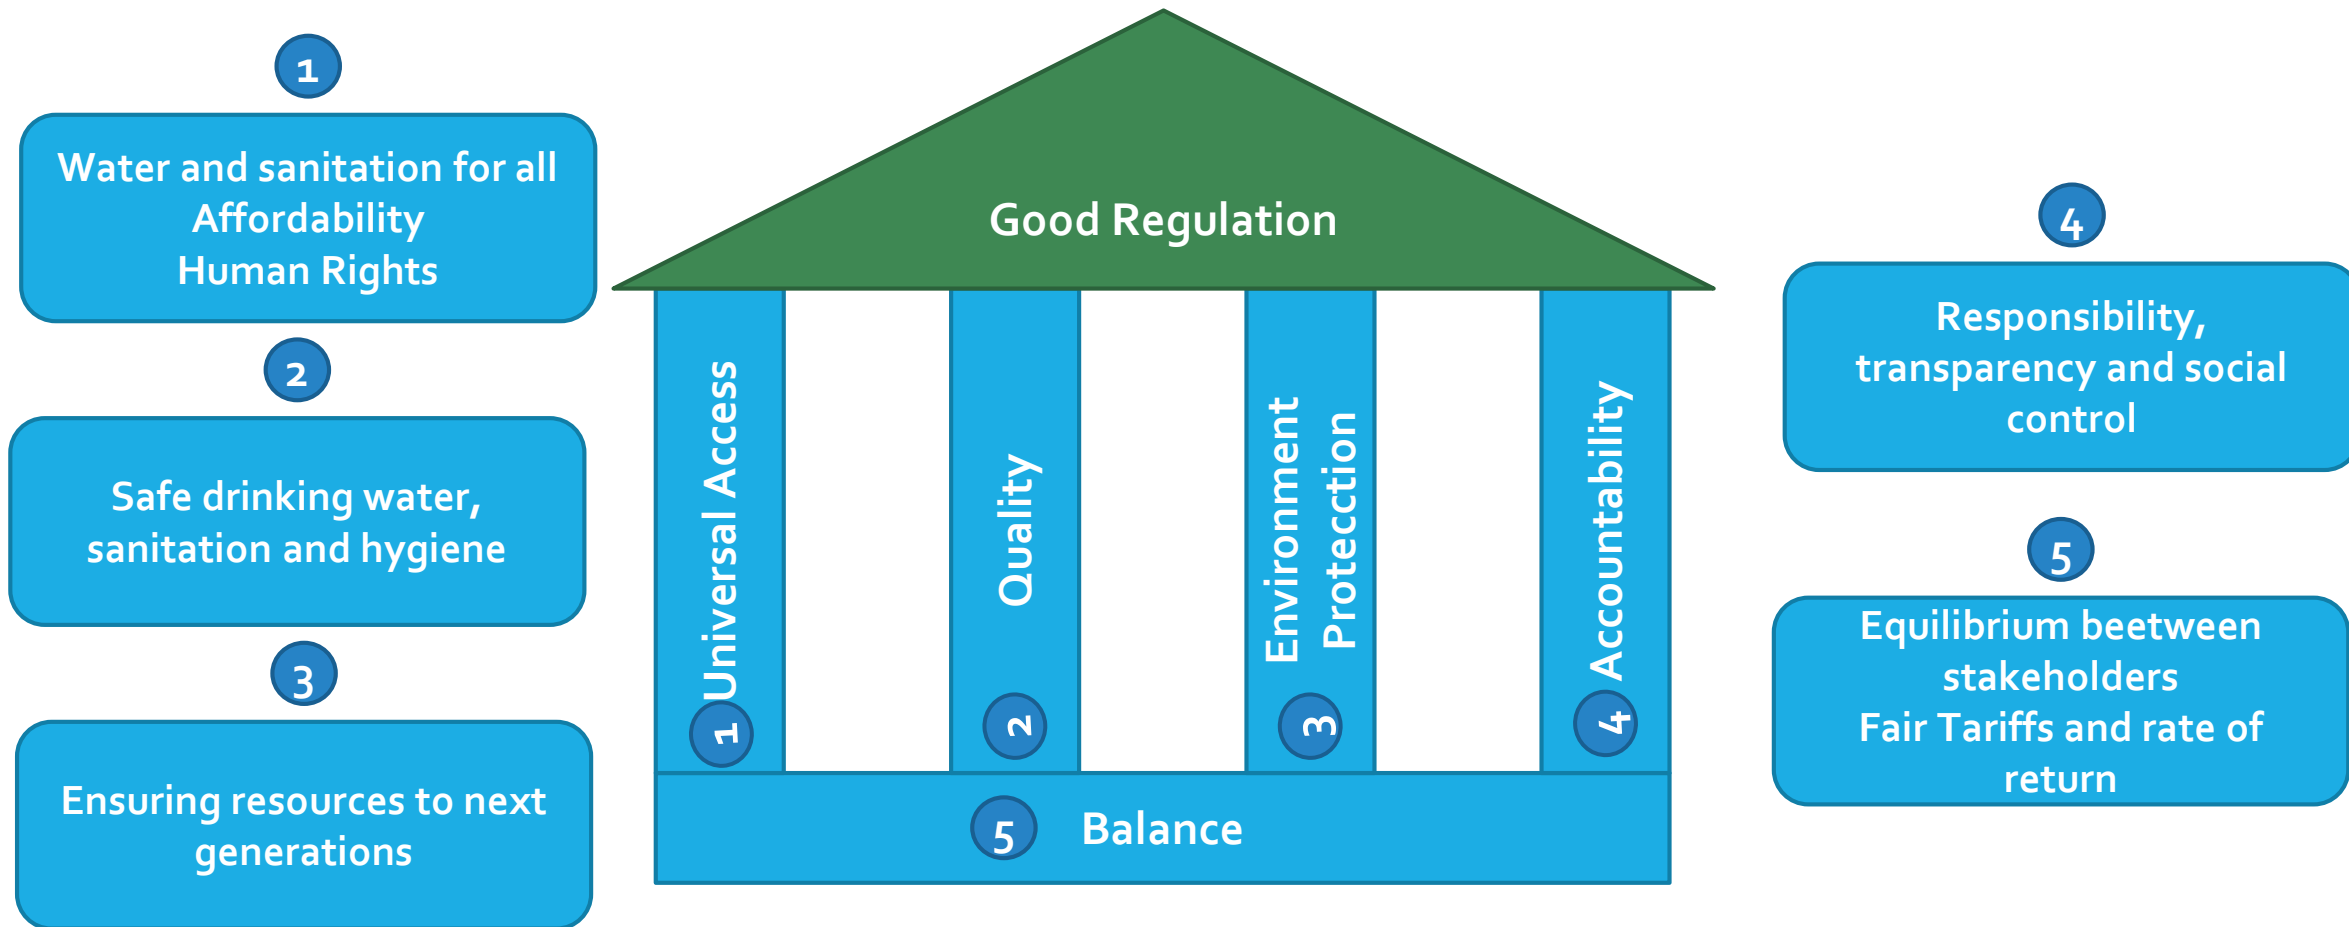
1

Water and sanitation for all
Affordability
Human Rights

2

Safe drinking water, sanitation and hygiene

3

Ensuring resources to next generations

Good Regulation

Universal Access 1

Quality 2

Environment Protecction 3

Accountability 4

5 Balance

4

Responsibility, transparency and social control

5

Equilibrium beetween stakeholders
Fair Tariffs and rate of return